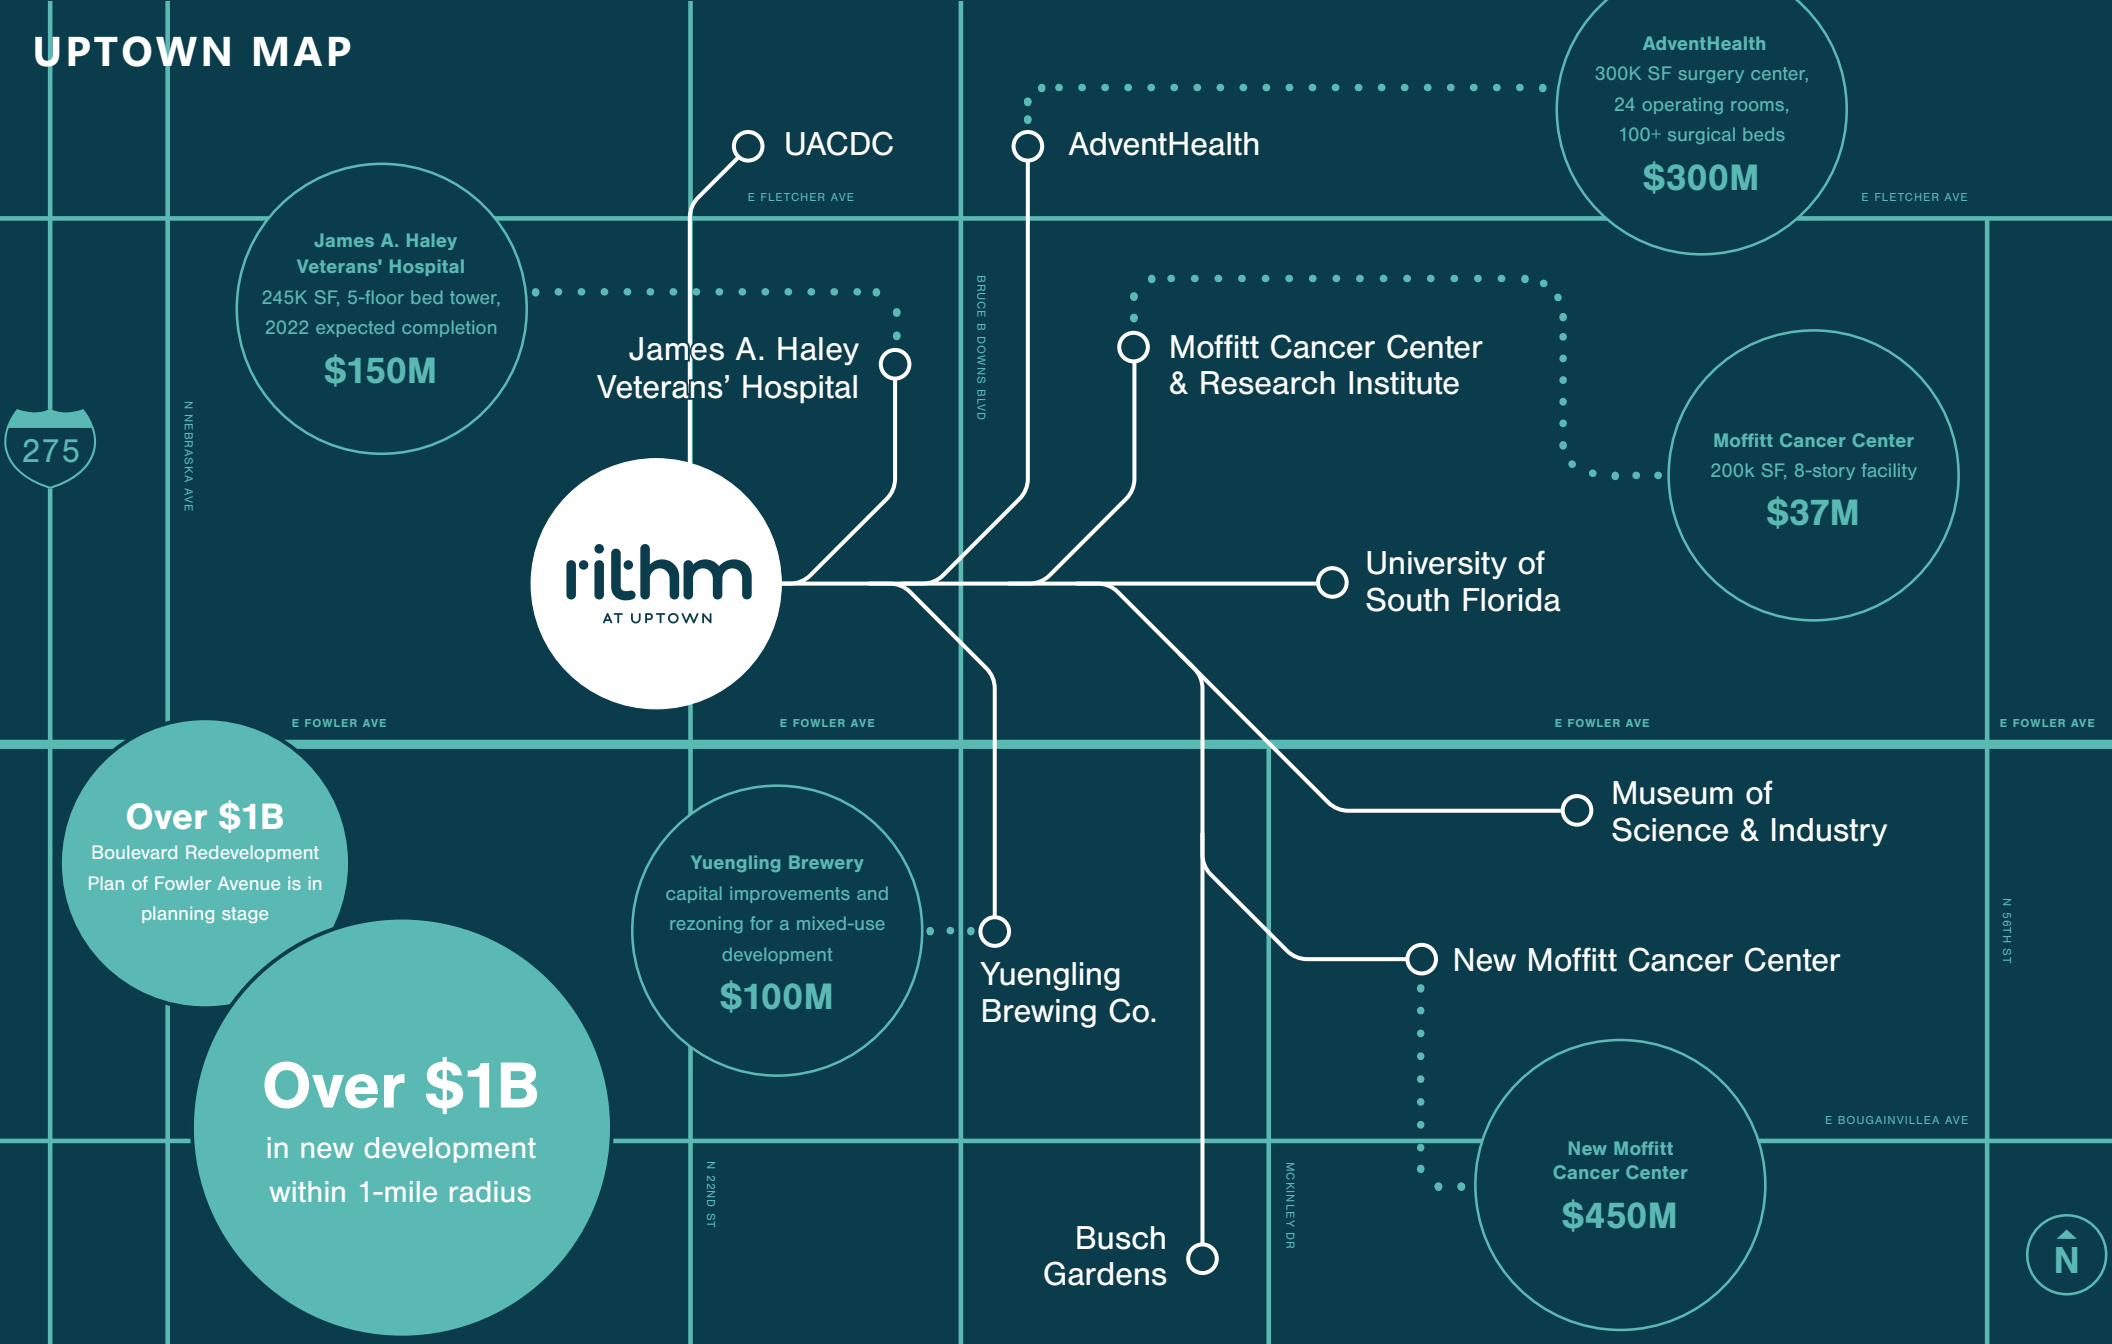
UPTOWN MAP

UACDC

AdventHealth

AdventHealth
300K SF surgery center, 24 operating rooms, 100+ surgical beds
$300M

E FLETCHER AVE

E FLETCHER AVE

James A. Haley Veterans' Hospital
245K SF, 5-floor bed tower, 2022 expected completion
$150M

James A. Haley Veterans' Hospital

BRUCE B DOWNS BLVD

Moffitt Cancer Center & Research Institute

Moffitt Cancer Center
200k SF, 8-story facility
$37M

275

N NEBRASKA AVE

rithm
AT UPTOWN

University of South Florida

E FOWLER AVE

E FOWLER AVE

E FOWLER AVE

E FOWLER AVE

Over $1B
Boulevard Redevelopment Plan of Fowler Avenue is in planning stage

Yuengling Brewery
capital improvements and rezoning for a mixed-use development
$100M

Museum of Science & Industry

N 56TH ST

Yuengling Brewing Co.

New Moffitt Cancer Center

Over $1B
in new development within 1-mile radius

N 22ND ST

E BOUGAINVILLEA AVE

New Moffitt Cancer Center
$450M

Busch Gardens

MCKINLEY DR

N